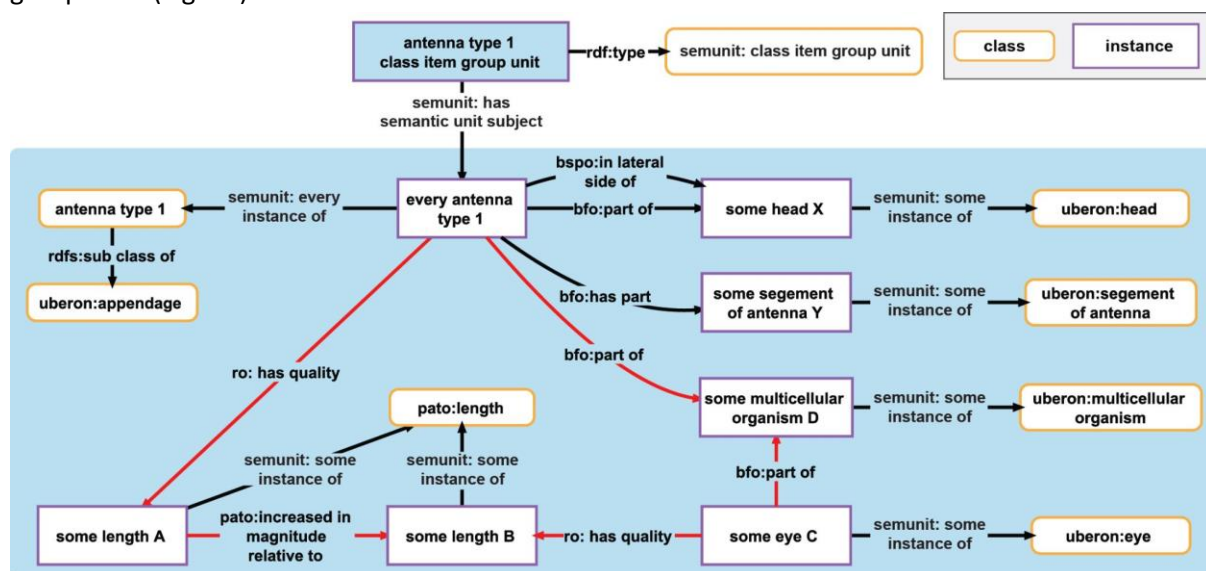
group units (Fig. 11)

antenna type 1 class item group unit

rdf:type

semunit: class item group unit

class

instance

semunit: has semantic unit subject

antenna type 1

semunit: every instance of

every antenna type 1

bspo:in lateral side of

bfo:part of

some head X

semunit: some instance of

uberon:head

rdfs:sub class of

uberon:appendage

bfo:has part

some segement of antenna Y

semunit: some instance of

uberon:segement of antenna

ro: has quality

bfo:part of

some multicellular organism D

semunit: some instance of

uberon:multicellular organism

pato:length

semunit: some instance of

semunit: some instance of

bfo:part of

some length A

pato:increased in magnitude relative to

some length B

ro: has quality

some eye C

semunit: some instance of

uberon:eye